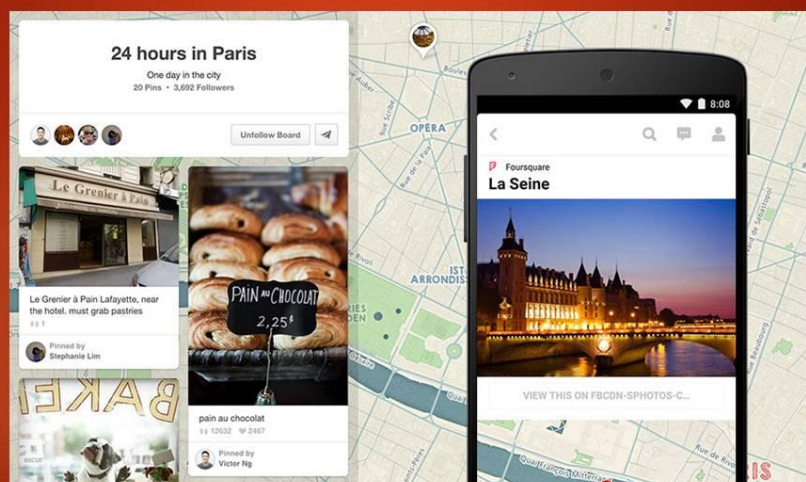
24 hours in Paris

One day in the city

20 Pins • 3,692 Followers

Unfollow Board

Le Grenier à Pain

Le Grenier à Pain Lafayette, near the hotel. must grab pastries

1

Pinned by
Stephanie Lim

BAKE

PAIN AU CHOCOLAT
2,25€

pain au chocolat

12632 2467

Pinned by
Victor Ng

OPÉRA

Rue Scribe

Rue de Londres

ARRONDIS

8:08

Foursquare

La Seine

VIEW THIS ON FBCDN-SPHOTOS-C...

RIS